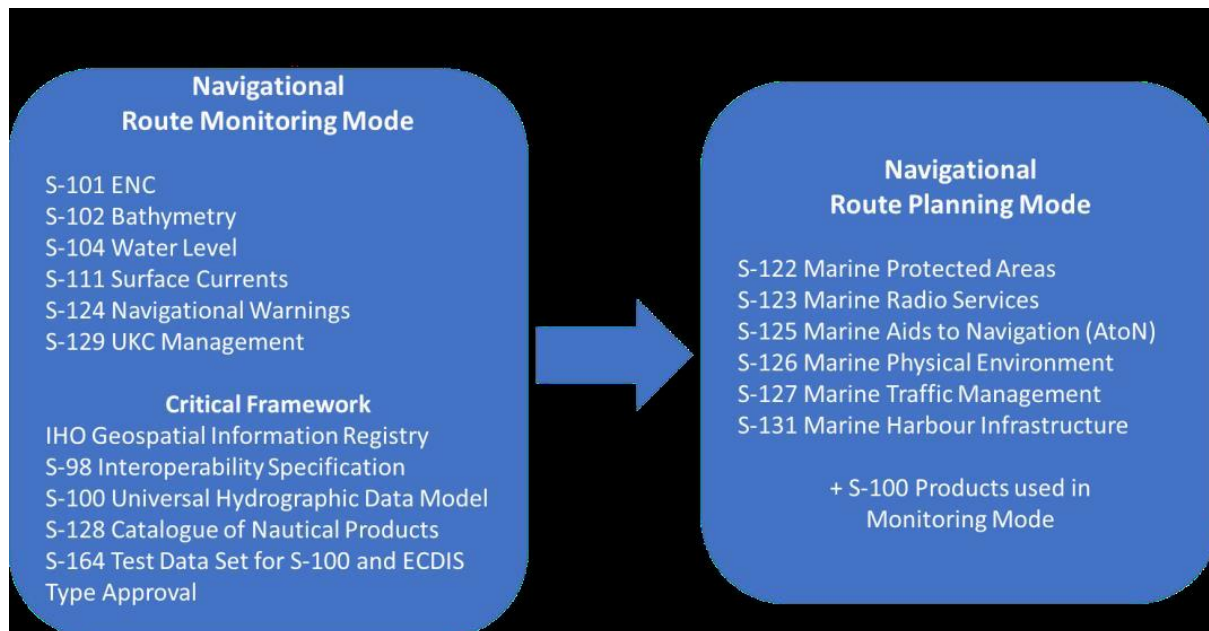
Navigational
Route Monitoring Mode

S-101 ENC
S-102 Bathymetry
S-104 Water Level
S-111 Surface Currents
S-124 Navigational Warnings
S-129 UKC Management

Critical Framework
IHO Geospatial Information Registry
S-98 Interoperability Specification
S-100 Universal Hydrographic Data Model
S-128 Catalogue of Nautical Products
S-164 Test Data Set for S-100 and ECDIS Type Approval

Navigational
Route Planning Mode

S-122 Marine Protected Areas
S-123 Marine Radio Services
S-125 Marine Aids to Navigation (AtoN)
S-126 Marine Physical Environment
S-127 Marine Traffic Management
S-131 Marine Harbour Infrastructure

+ S-100 Products used in Monitoring Mode